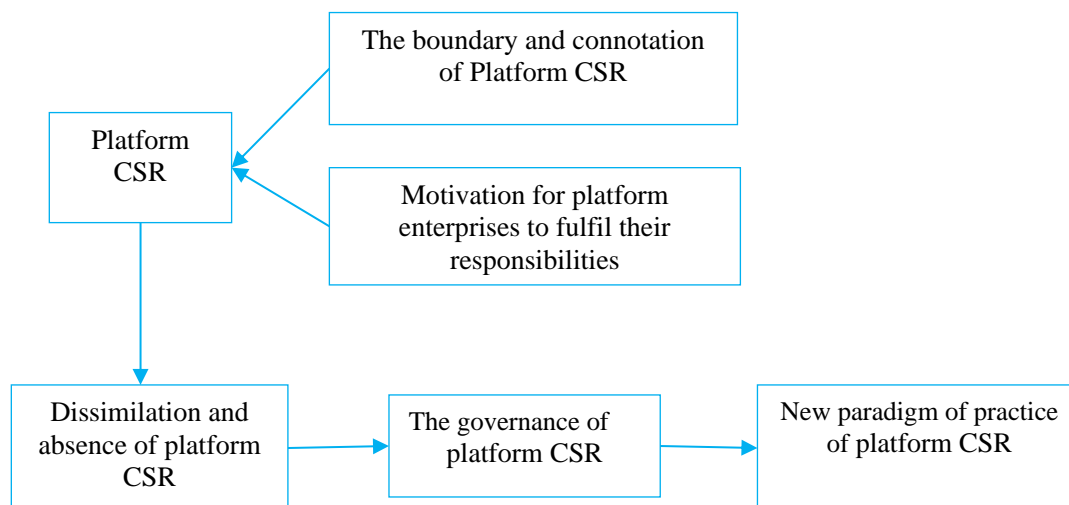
The boundary and connotation of Platform CSR

Platform CSR

Motivation for platform enterprises to fulfil their responsibilities

Dissimilation and absence of platform CSR

The governance of platform CSR

New paradigm of practice of platform CSR